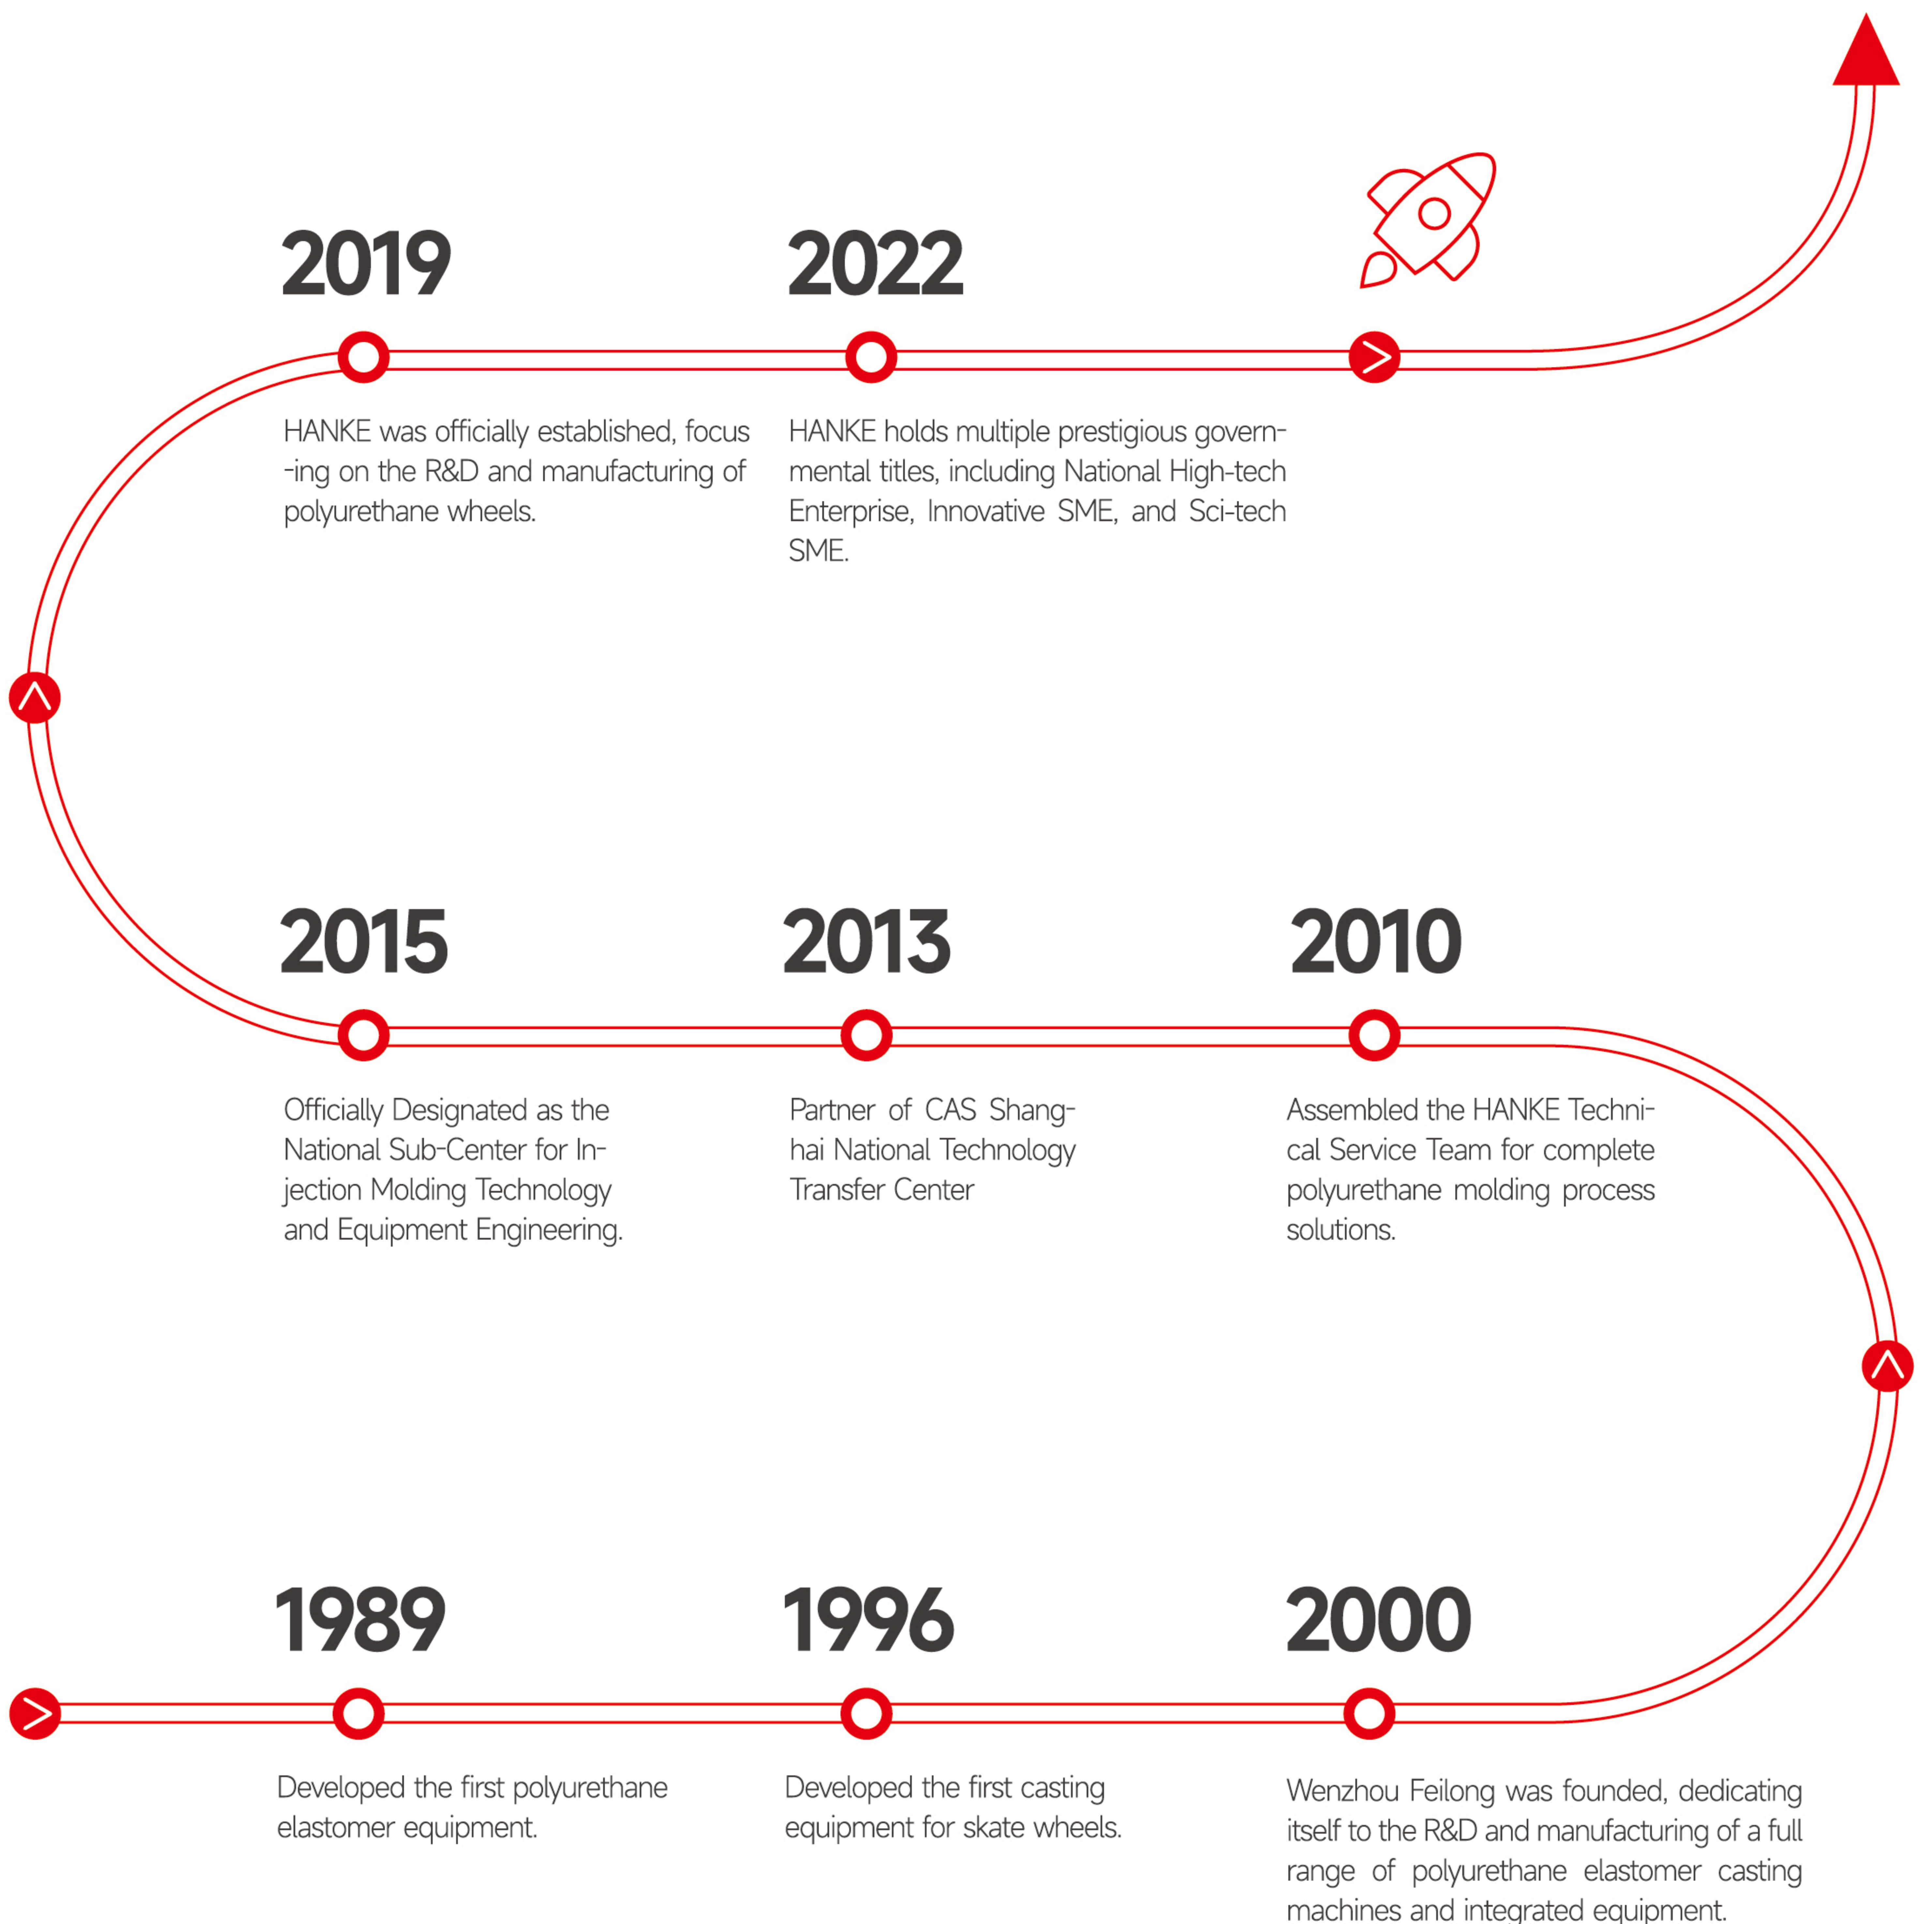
2019

HANKE was officially established, focus-ing on the R&D and manufacturing of polyurethane wheels.

2022

HANKE holds multiple prestigious governmental titles, including National High-tech Enterprise, Innovative SME, and Sci-tech SME.

2015

Officially Designated as the National Sub-Center for Injection Molding Technology and Equipment Engineering.

2013

Partner of CAS Shanghai National Technology Transfer Center

2010

Assembled the HANKE Technical Service Team for complete polyurethane molding process solutions.

1989

Developed the first polyurethane elastomer equipment.

1996

Developed the first casting equipment for skate wheels.

2000

Wenzhou Feilong was founded, dedicating itself to the R&D and manufacturing of a full range of polyurethane elastomer casting machines and integrated equipment.